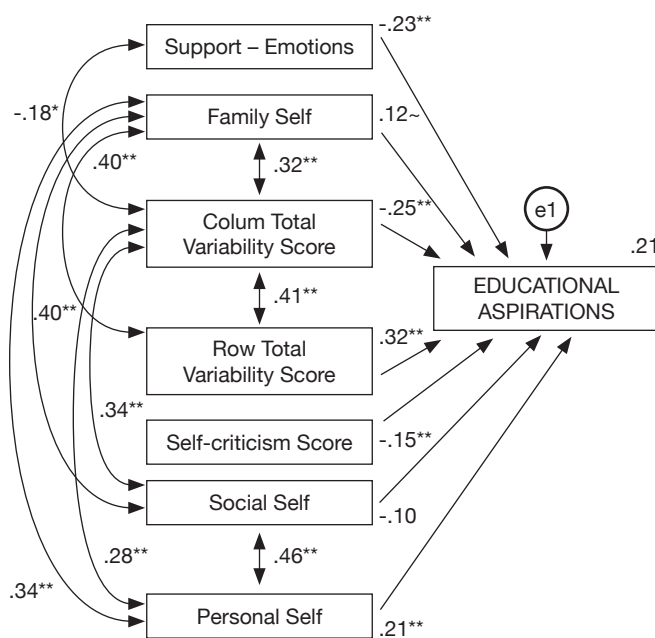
Support – Emotions
-.23**
-.18*
Family Self
.12~
.40**
.32**
Colum Total Variability Score
-.25**
e1
.21
EDUCATIONAL ASPIRATIONS
.41**
.40**
Row Total Variability Score
.32**
.34**
Self-criticism Score
-.15**
Social Self
-.10
.28**
.46**
.34**
Personal Self
.21**